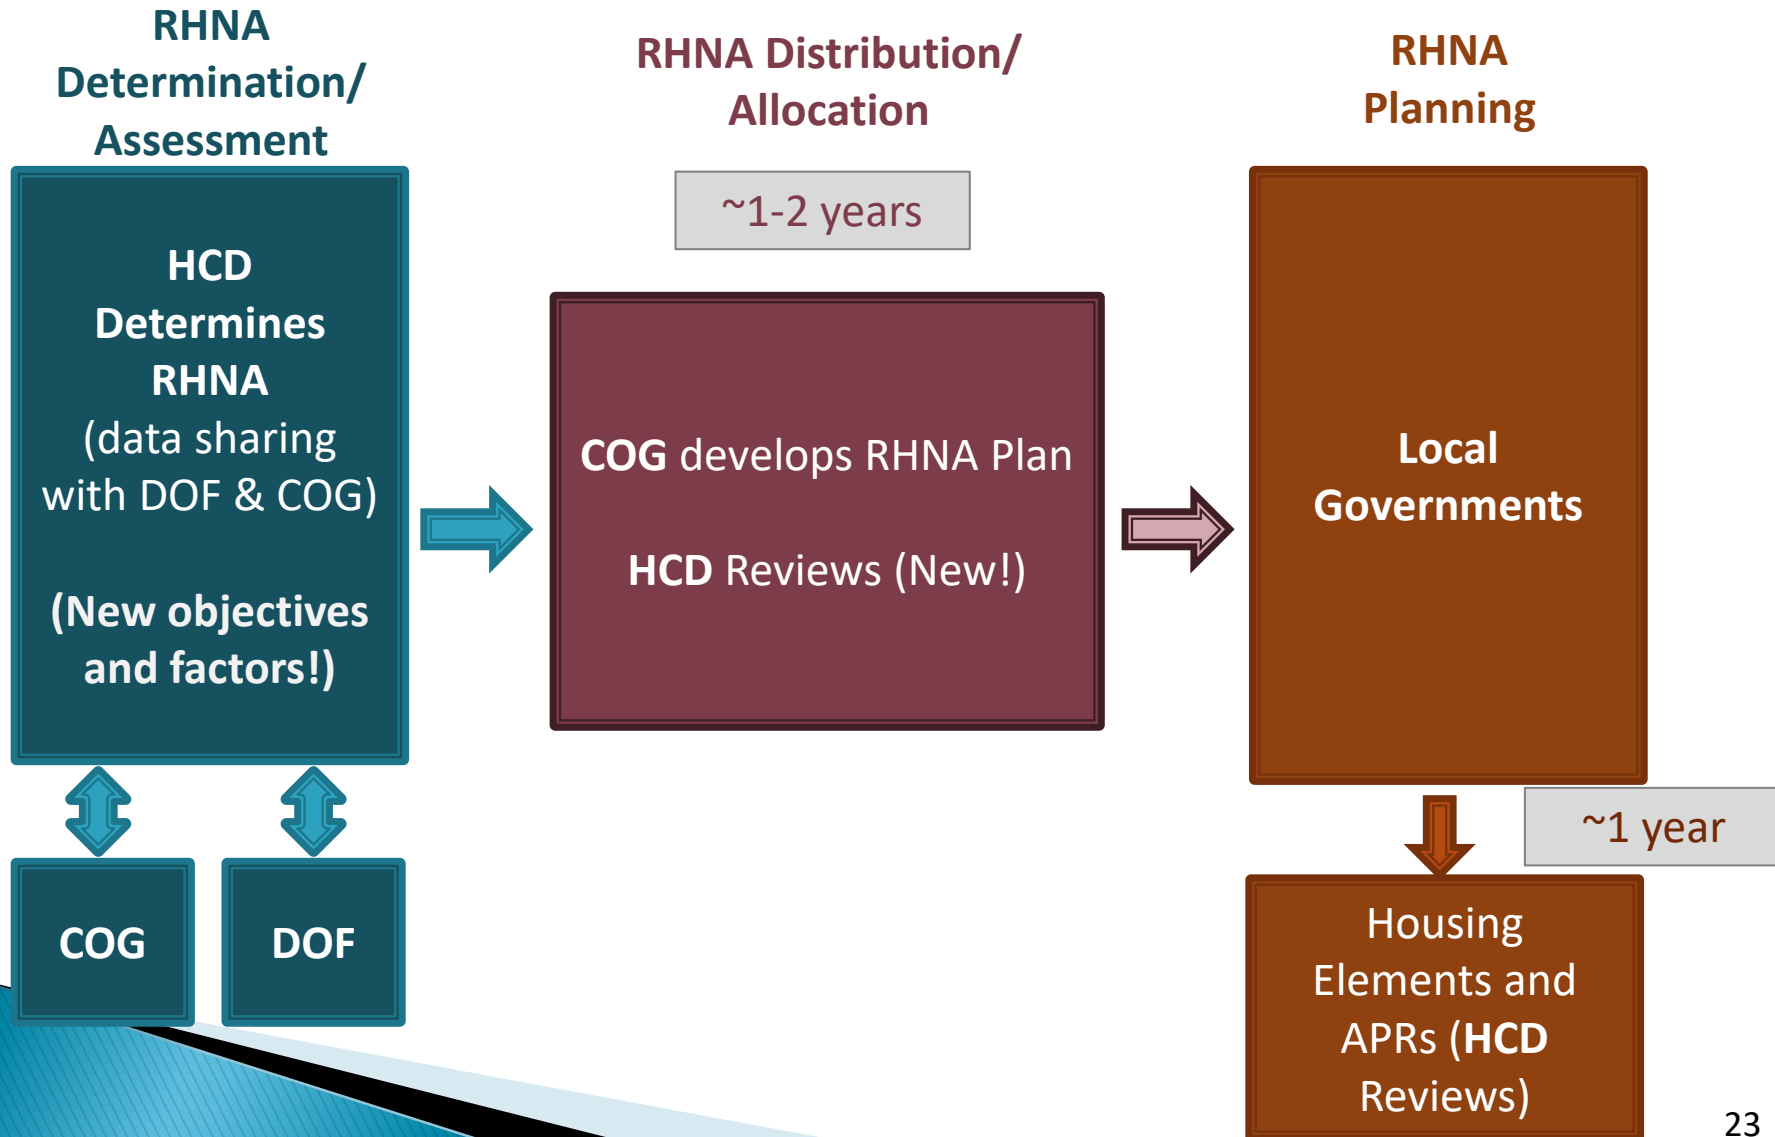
RHNA Determination/ Assessment

RHNA Distribution/ Allocation

RHNA Planning

~1-2 years

HCD Determines RHNA (data sharing with DOF & COG)

(New objectives and factors!)

COG develops RHNA Plan

HCD Reviews (New!)

Local Governments

COG

DOF

~1 year

Housing Elements and APRs (HCD Reviews)

23